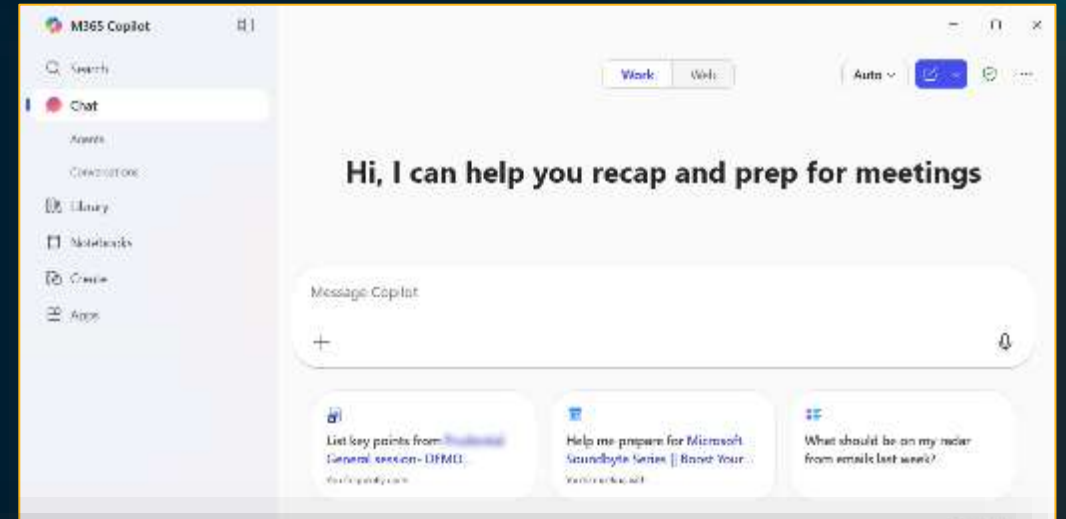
M365 Copilot

Search

Chat

Agents

Conversations

Library

Notebooks

Create

Apps

Work | Web

Auto

Hi, I can help you recap and prep for meetings

Message Copilot

+

List key points from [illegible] General session- DEMO

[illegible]

Help me prepare for Microsoft Soundbyte Series || Boost Your...

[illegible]

What should be on my radar from emails last week?